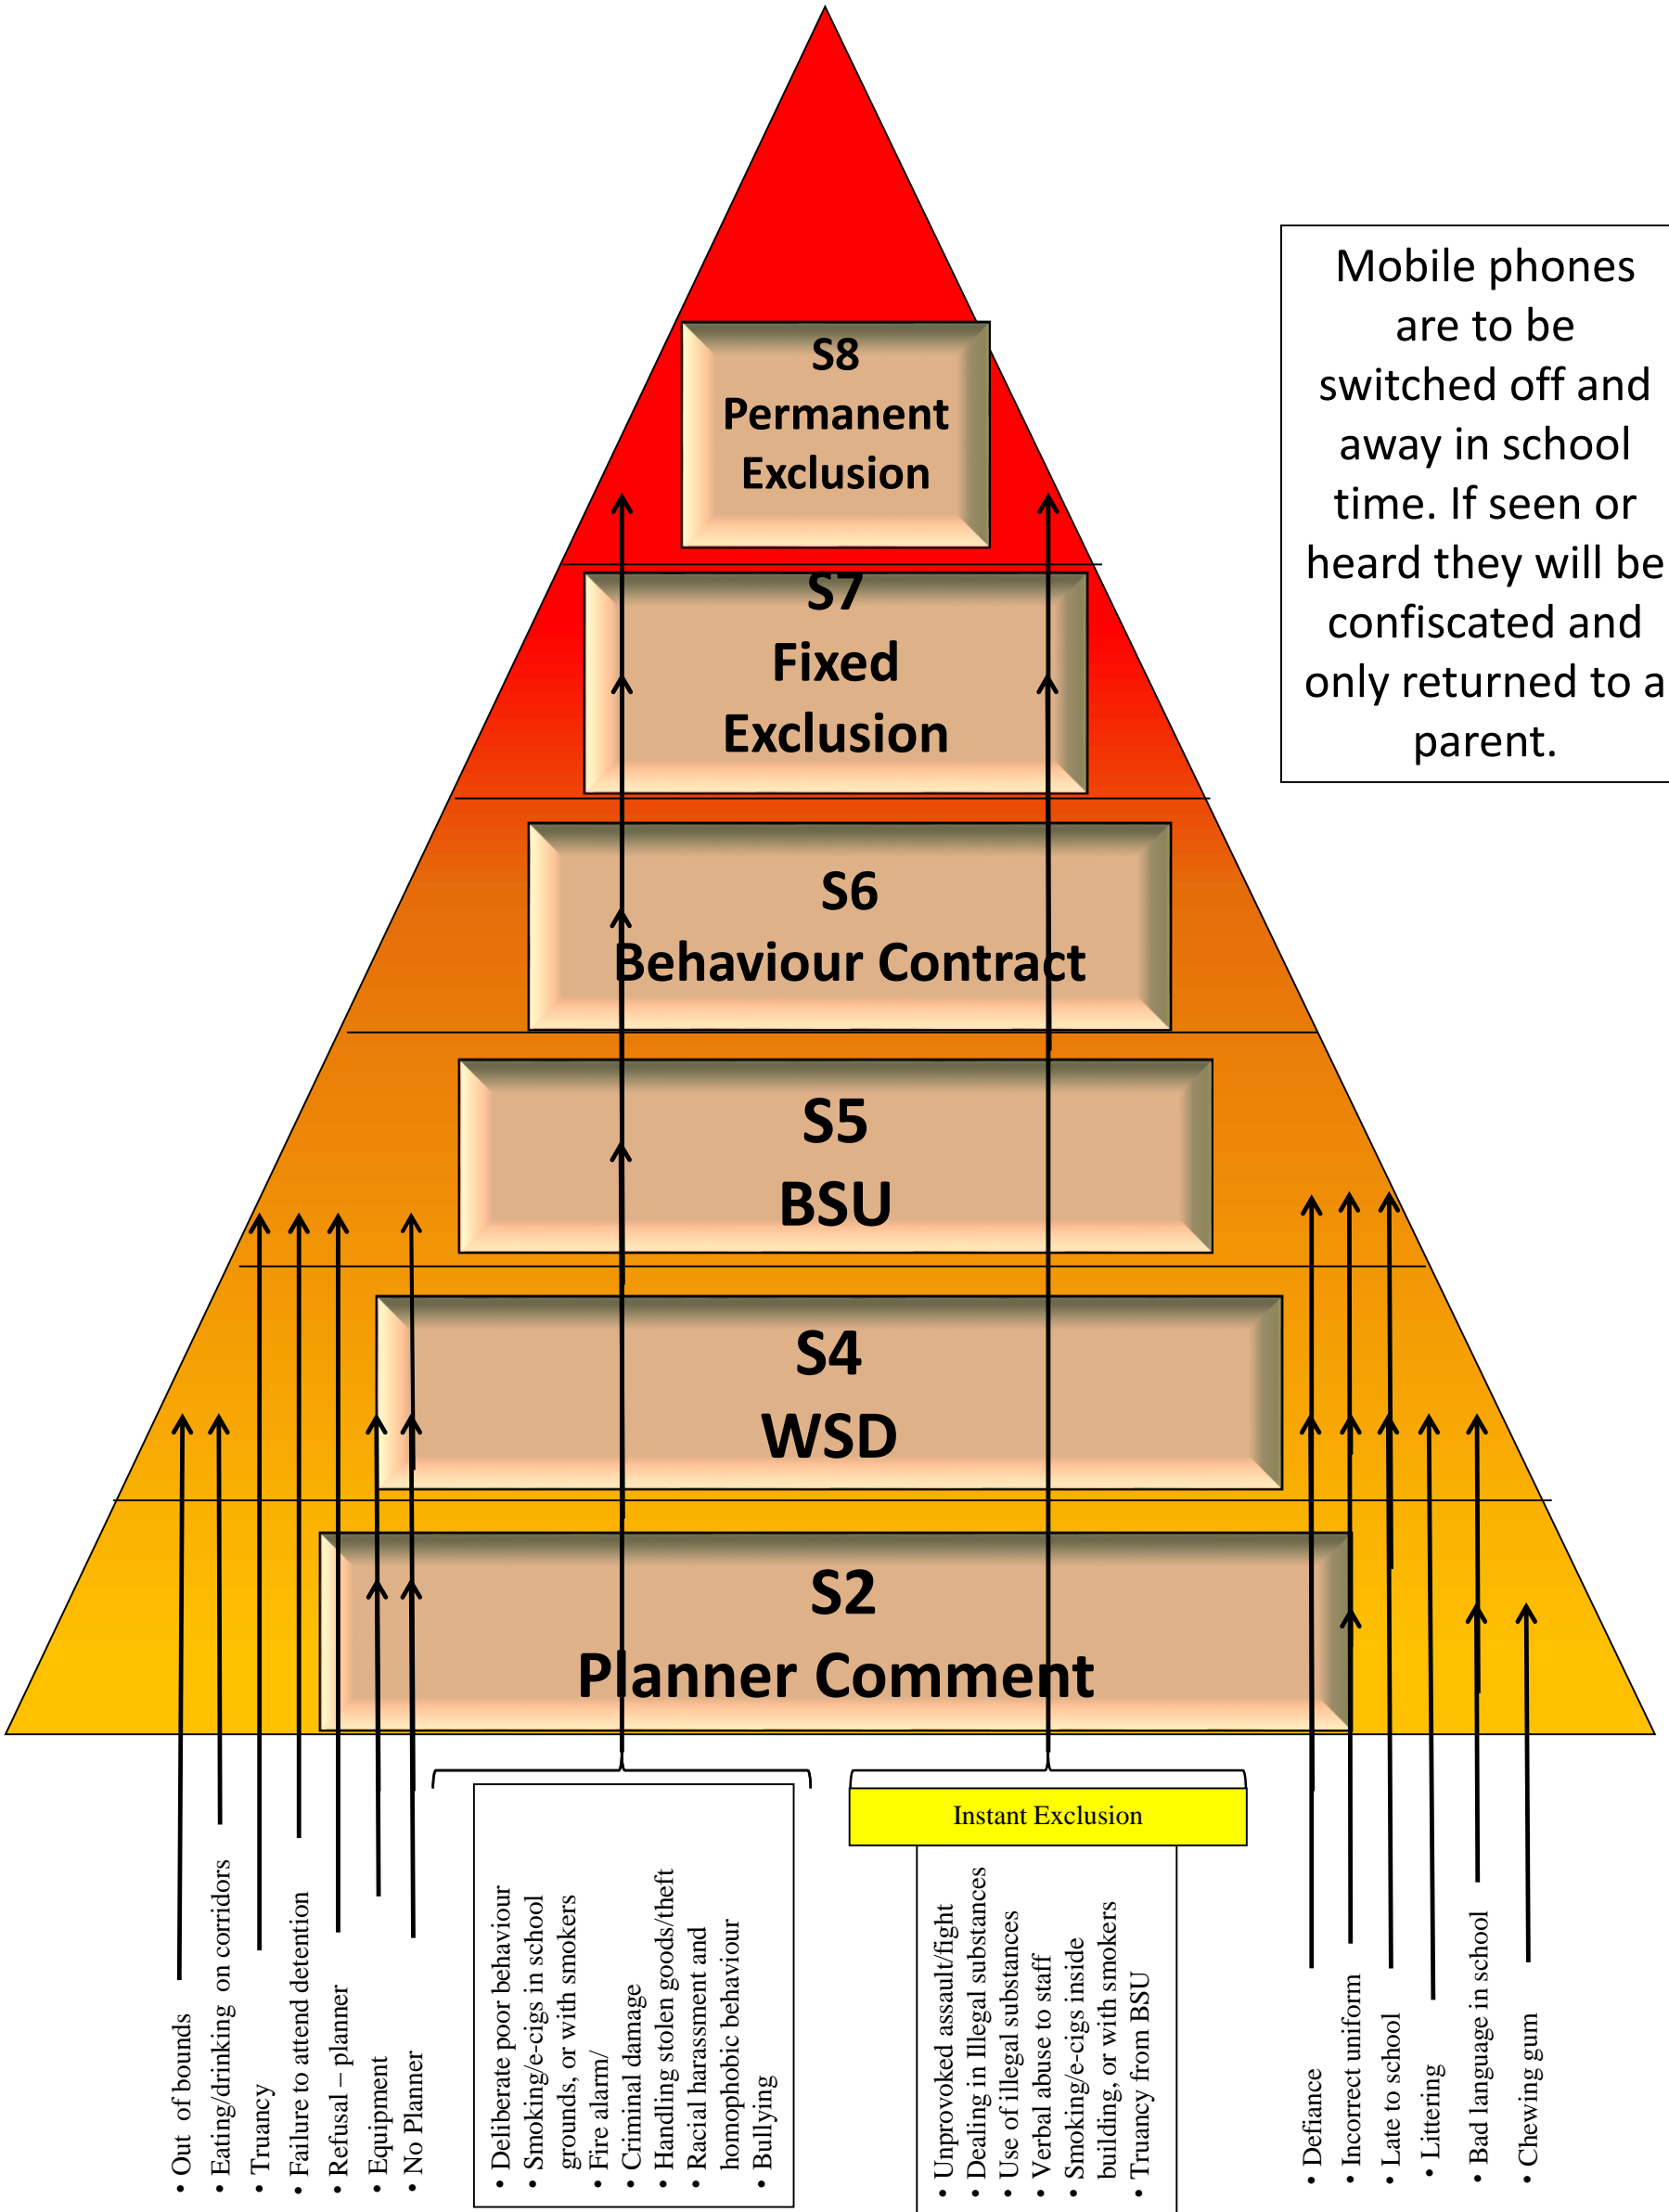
S8
Permanent Exclusion

S7
Fixed Exclusion

S6
Behaviour Contract

S5
BSU

S4
WSD

S2
Planner Comment

Mobile phones are to be switched off and away in school time. If seen or heard they will be confiscated and only returned to a parent.

• Out of bounds
• Eating/drinking on corridors
• Truancy
• Failure to attend detention
• Refusal – planner
• Equipment
• No Planner

• Deliberate poor behaviour
• Smoking/e-cigs in school grounds, or with smokers
• Fire alarm/
• Criminal damage
• Handling stolen goods/theft
• Racial harassment and homophobic behaviour
• Bullying

Instant Exclusion

• Unprovoked assault/fight
• Dealing in Illegal substances
• Use of illegal substances
• Verbal abuse to staff
• Smoking/e-cigs inside building, or with smokers
• Truancy from BSU

• Defiance
• Incorrect uniform
• Late to school
• Littering
• Bad language in school
• Chewing gum